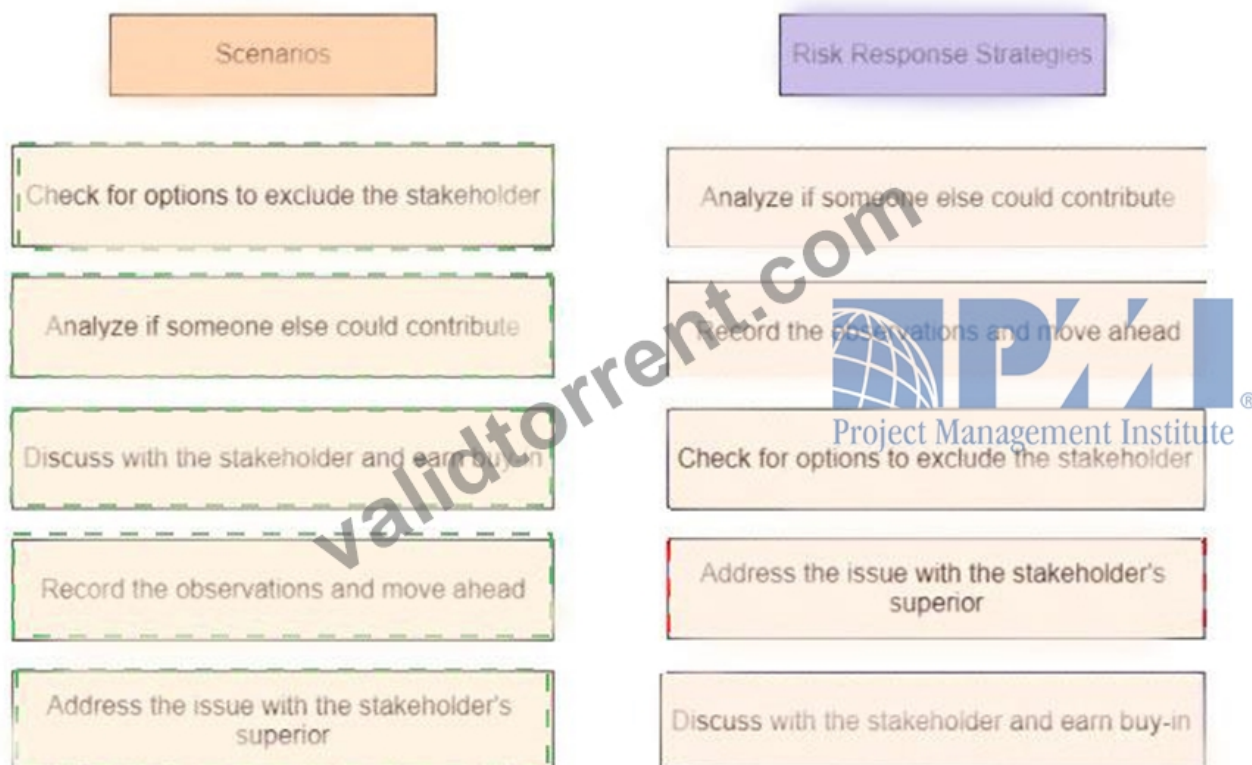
Scenarios

Risk Response Strategies

Check for options to exclude the stakeholder

Analyze if someone else could contribute

Analyze if someone else could contribute

Record the observations and move ahead

Discuss with the stakeholder and earn buy-in

Check for options to exclude the stakeholder

Record the observations and move ahead

Address the issue with the stakeholder's superior

Address the issue with the stakeholder's superior

Discuss with the stakeholder and earn buy-in

validtorrent.com

PMI
Project Management Institute
®